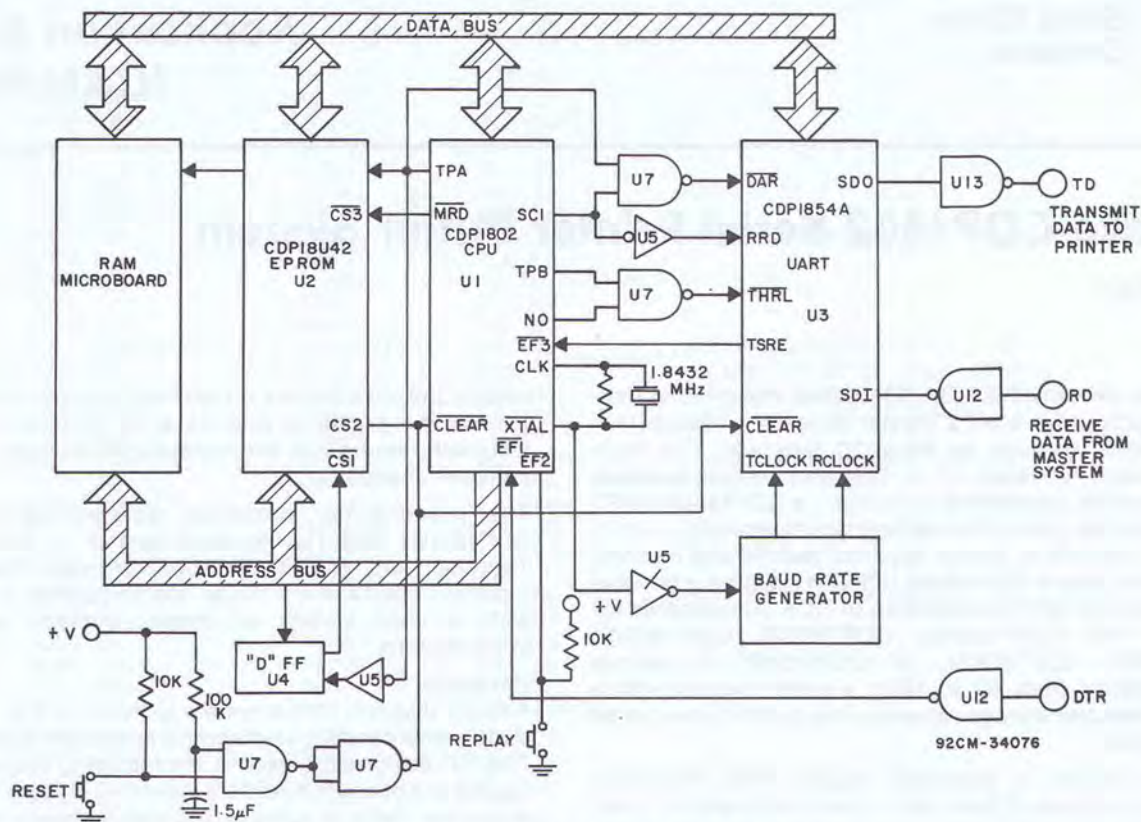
DATA BUS

RAM MICROBOARD

CDP18U42 EPROM U2

$\overline{CS3}$

CS2

$\overline{CS1}$

TPA

$\overline{MRD}$

SCI

CDP1802 CPU

U1

TPB

NO

$\overline{EF3}$

CLK

$\overline{CLEAR}$

$\overline{XTAL}$

$\overline{EF1}$

EF2

U7

U5

U7

1.8432 MHz

$\overline{DAR}$

RRD

$\overline{THRL}$

TSRE

$\overline{CLEAR}$

CDP1854A

UART

U3

SDO

SDI

TCLOCK RCLOCK

U13

TD

TRANSMIT DATA TO PRINTER

U12

RD

RECEIVE DATA FROM MASTER SYSTEM

ADDRESS BUS

U5

+V

10K

BAUD RATE GENERATOR

U12

DTR

92CM-34076

+V

10K

100 K

"D" FF U4

U5

U7

U7

RESET

1.5$\mu$F

REPLAY